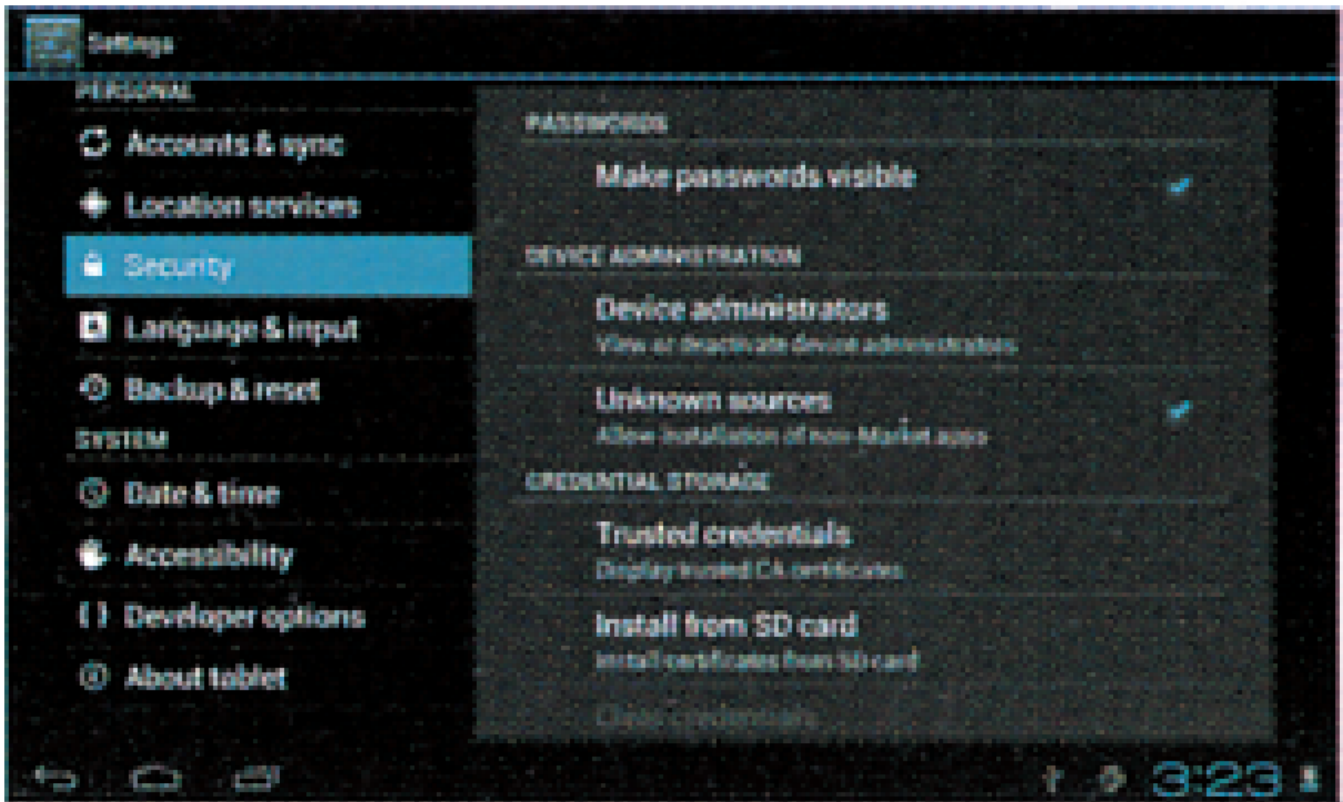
Settings

PERSONAL

Accounts & sync

Location services

Security

Language & input

Backup & reset

SYSTEM

Date & time

Accessibility

Developer options

About tablet

PASSWORDS

Make passwords visible

DEVICE ADMINISTRATION

Device administrators

View or deactivate device administrators

Unknown sources

Allow installation of non-Market apps

CREDENTIAL STORAGE

Trusted credentials

Display trusted CA certificates

Install from SD card

Install certificates from SD card

Clear credentials

3:23